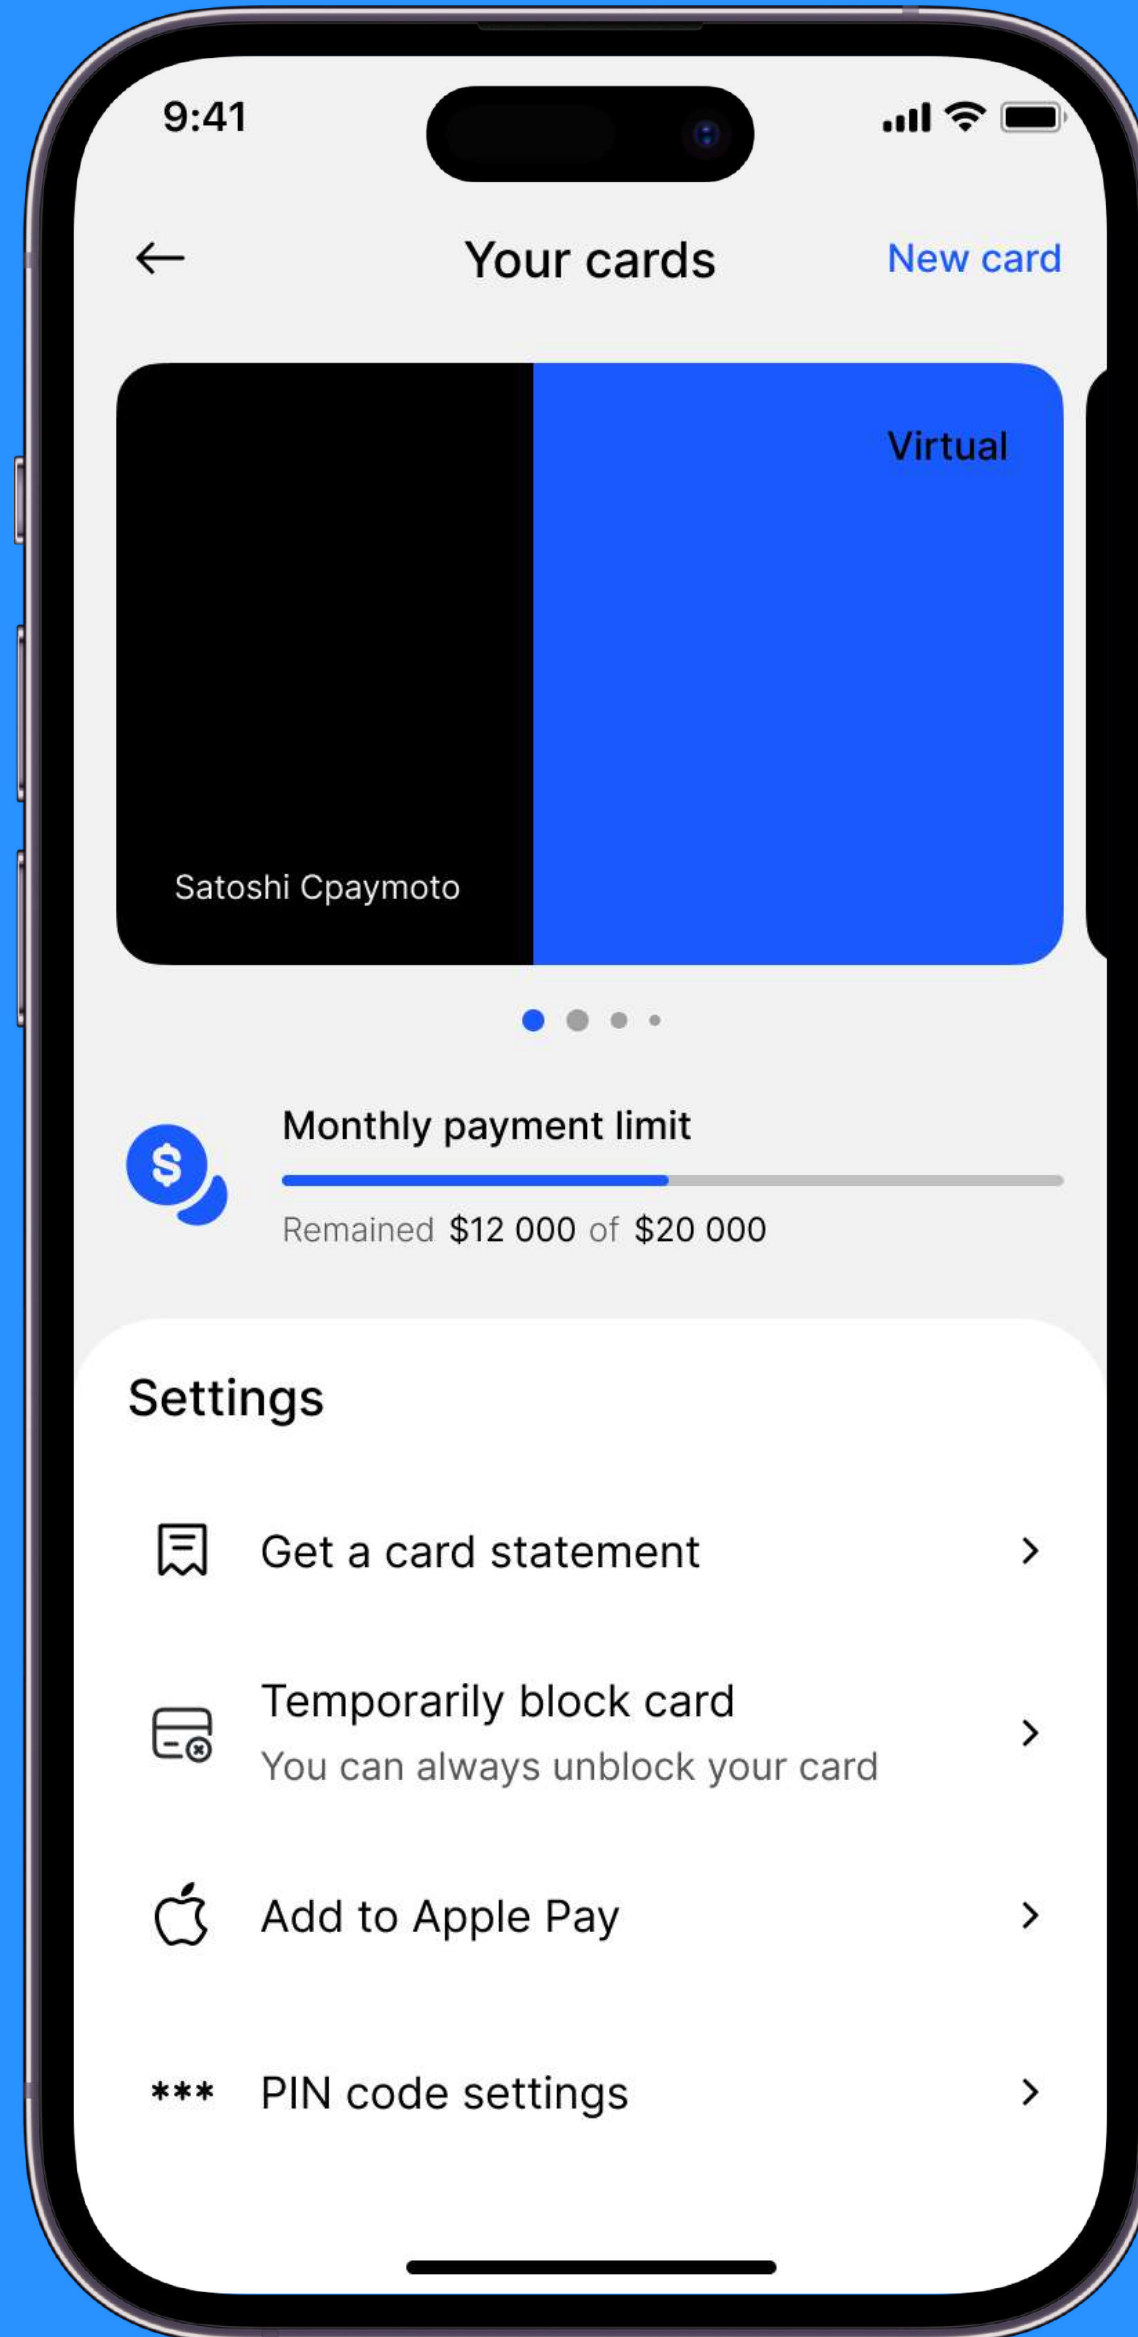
9:41

Your cards

New card

Virtual

Satoshi Cpaymoto

Monthly payment limit

Remained $12 000 of $20 000

Settings

Get a card statement

Temporarily block card
You can always unblock your card

Add to Apple Pay

*** PIN code settings